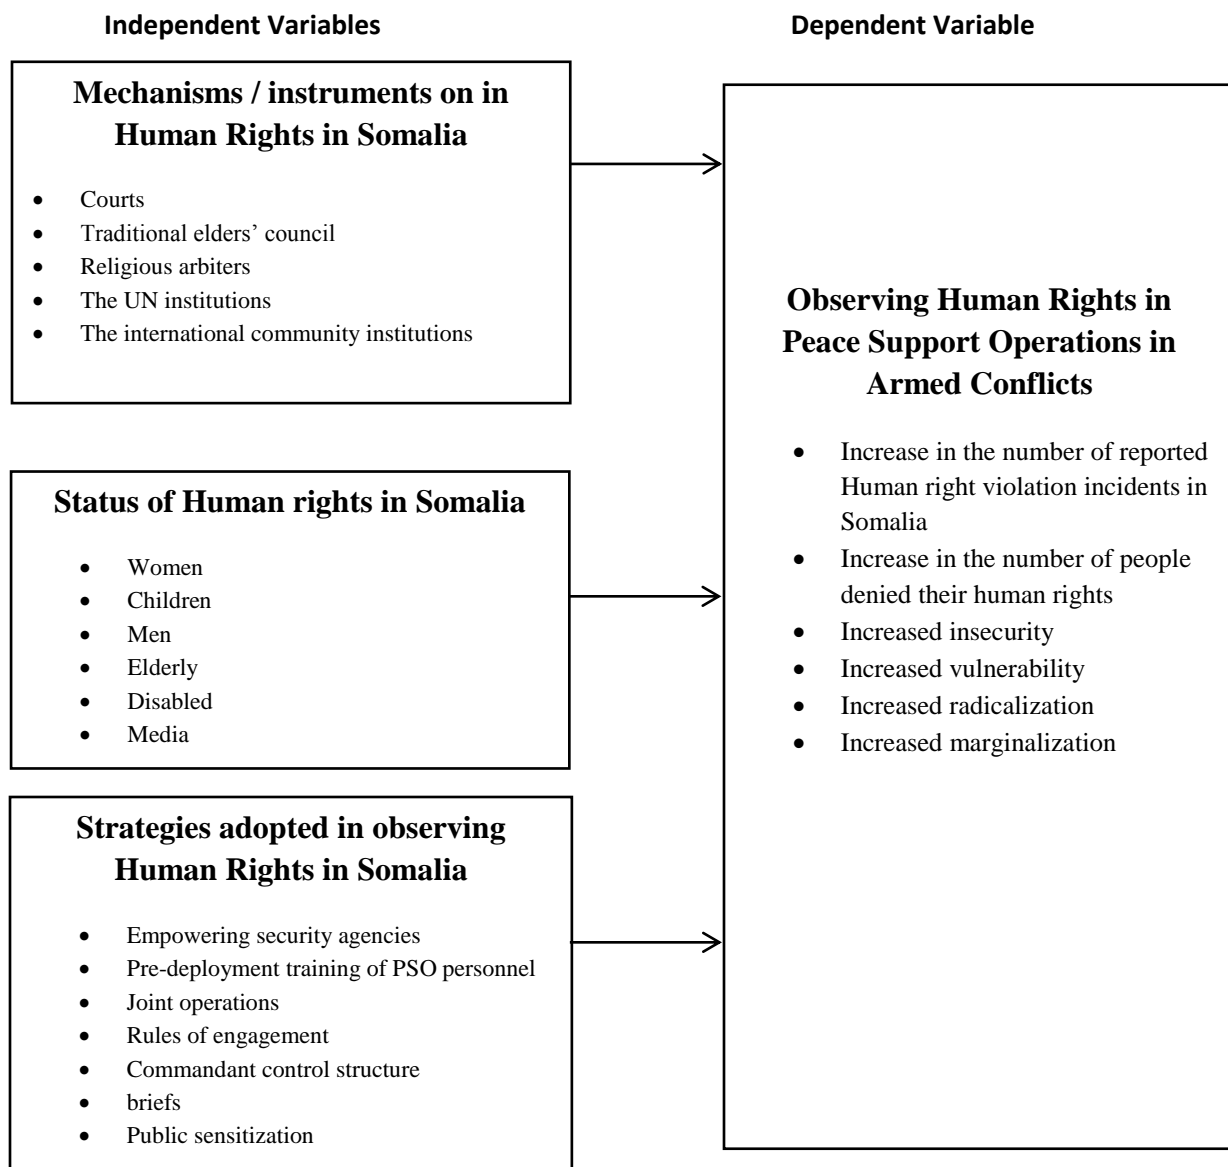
Independent Variables

Dependent Variable

Mechanisms / instruments on in Human Rights in Somalia

- Courts
- Traditional elders' council
- Religious arbiters
- The UN institutions
- The international community institutions

Status of Human rights in Somalia

- Women
- Children
- Men
- Elderly
- Disabled
- Media

Strategies adopted in observing Human Rights in Somalia

- Empowering security agencies
- Pre-deployment training of PSO personnel
- Joint operations
- Rules of engagement
- Commandant control structure
- briefs
- Public sensitization

Observing Human Rights in Peace Support Operations in Armed Conflicts

- Increase in the number of reported Human right violation incidents in Somalia
- Increase in the number of people denied their human rights
- Increased insecurity
- Increased vulnerability
- Increased radicalization
- Increased marginalization